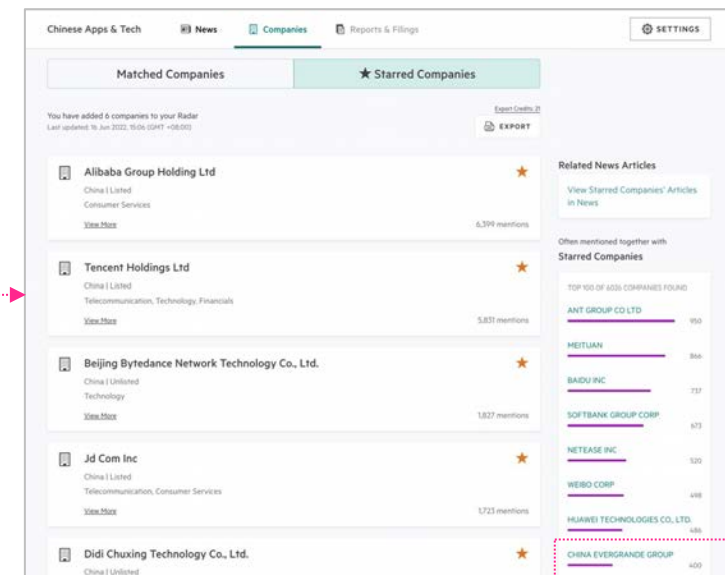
Chinese Apps & Tech News Companies Reports & Filings SETTINGS

Matched Companies ★ Starred Companies

You have added 6 companies to your Radar
Last updated: 16 Jun 2022, 15:06 (GMT +08:00)

Export Credits: 21
EXPORT

Alibaba Group Holding Ltd ★
China | Listed
Consumer Services
View More 6,399 mentions

Tencent Holdings Ltd ★
China | Listed
Telecommunication, Technology, Financials
View More 5,831 mentions

Beijing Bytedance Network Technology Co., Ltd. ★
China | Unlisted
Technology
View More 1,827 mentions

Jd Com Inc ★
China | Listed
Telecommunication, Consumer Services
View More 1,723 mentions

Didi Chuxing Technology Co., Ltd. ★
China | Unlisted

Related News Articles
View Starred Companies' Articles in News

Often mentioned together with
Starred Companies

TOP 100 OF 6026 COMPANIES FOUND
ANT GROUP CO LTD 950
MEITUAN 866
BAIDU INC 737
SOFTBANK GROUP CORP 673
NETEASE INC 520
WEIBO CORP 498
HUAWEI TECHNOLOGIES CO., LTD. 486
CHINA EVERGRANDE GROUP 400